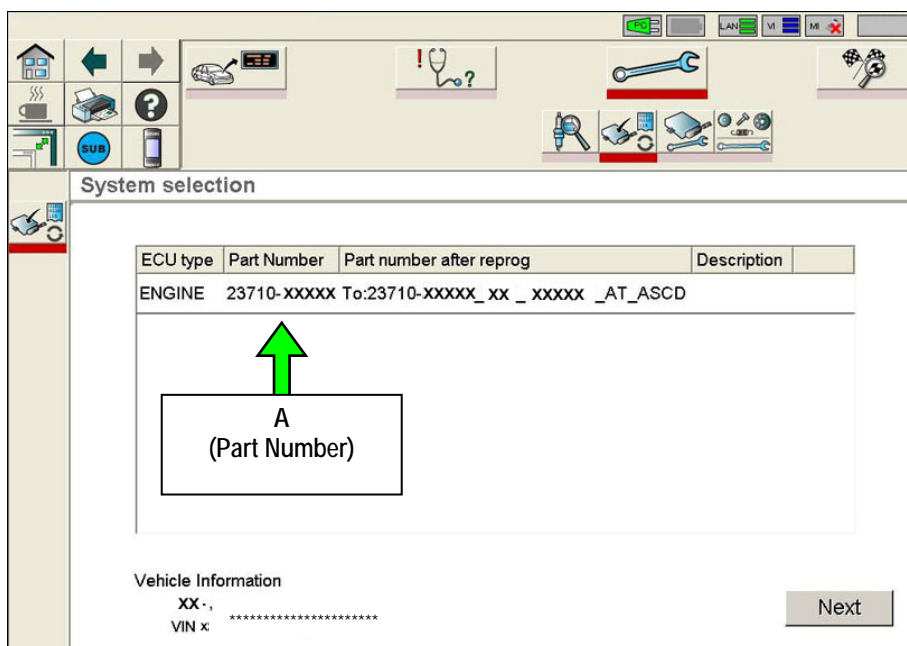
PC LAN VI MI

SUB

System selection

| ECU type | Part Number | Part number after reprog | Description |
|---|---|---|---|
| ENGINE | 23710-XXXXX | To:23710-XXXXX_ XX _ XXXXX _AT_ASCD | |

A
(Part Number)

Vehicle Information
XX·,
VIN x: **********************

Next